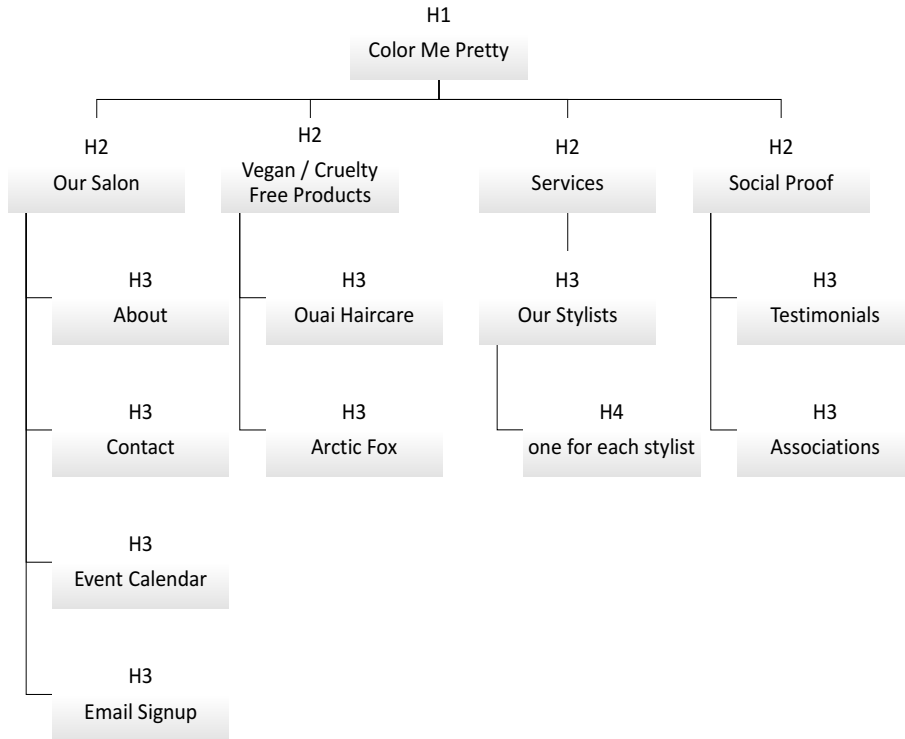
H1
Color Me Pretty

H2
Our Salon

H3
About

H3
Contact

H3
Event Calendar

H3
Email Signup

H2
Vegan / Cruelty Free Products

H3
Ouai Haircare

H3
Arctic Fox

H2
Services

H3
Our Stylists

H4
one for each stylist

H2
Social Proof

H3
Testimonials

H3
Associations